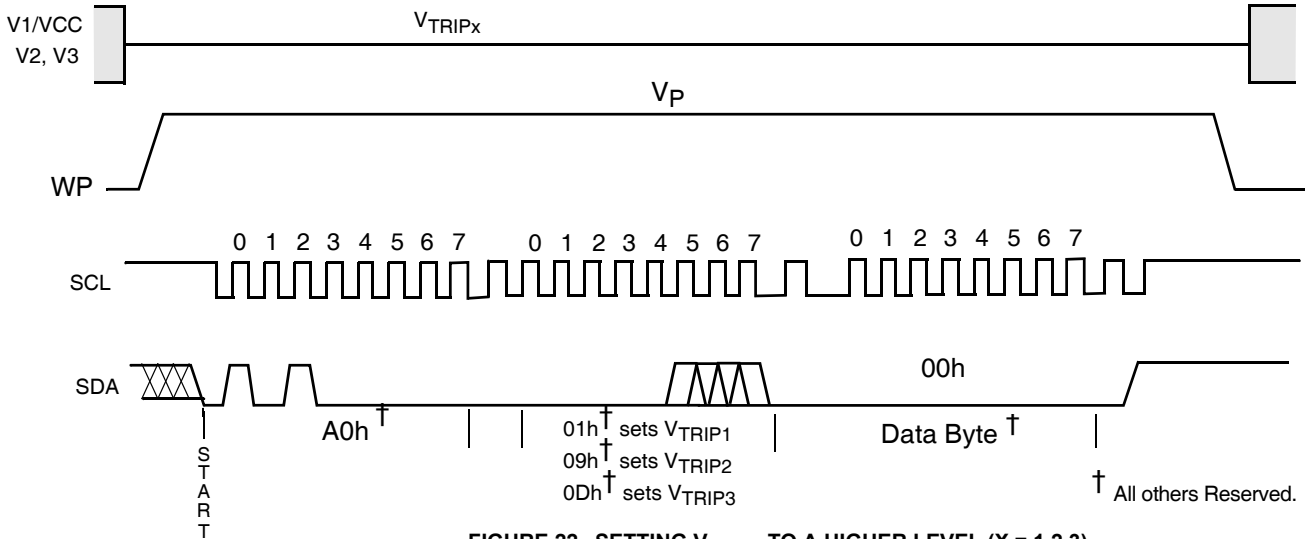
V1/VCC
V2, V3

$V_{TRIPx}$

$V_P$

WP

0 1 2 3 4 5 6 7 0 1 2 3 4 5 6 7 0 1 2 3 4 5 6 7

SCL

SDA

00h

A0h †

01h † sets $V_{TRIP1}$
09h † sets $V_{TRIP2}$
0Dh † sets $V_{TRIP3}$

Data Byte †

† All others Reserved.

S
T
A
R
T

FIGURE 22. SETTING V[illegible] TO A HIGHER LEVEL (X = 1,2,3)